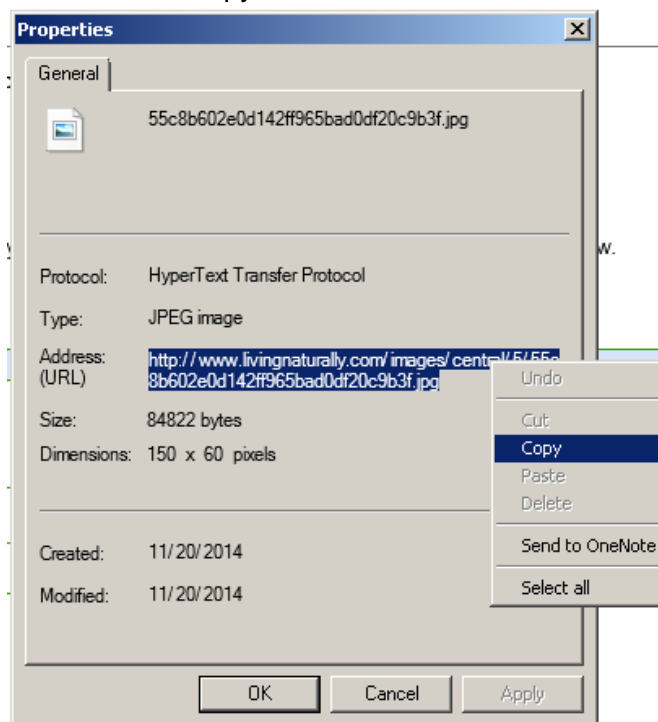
Properties

General

55c8b602e0d142ff965bad0df20c9b3f.jpg

Protocol: HyperText Transfer Protocol

Type: JPEG image

Address: (URL) http://www.livingnaturally.com/images/cent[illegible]/5/55c8b602e0d142ff965bad0df20c9b3f.jpg

Size: 84822 bytes

Dimensions: 150 x 60 pixels

Created: 11/20/2014

Modified: 11/20/2014

Undo
Cut
Copy
Paste
Delete
Send to OneNote
Select all

OK Cancel Apply